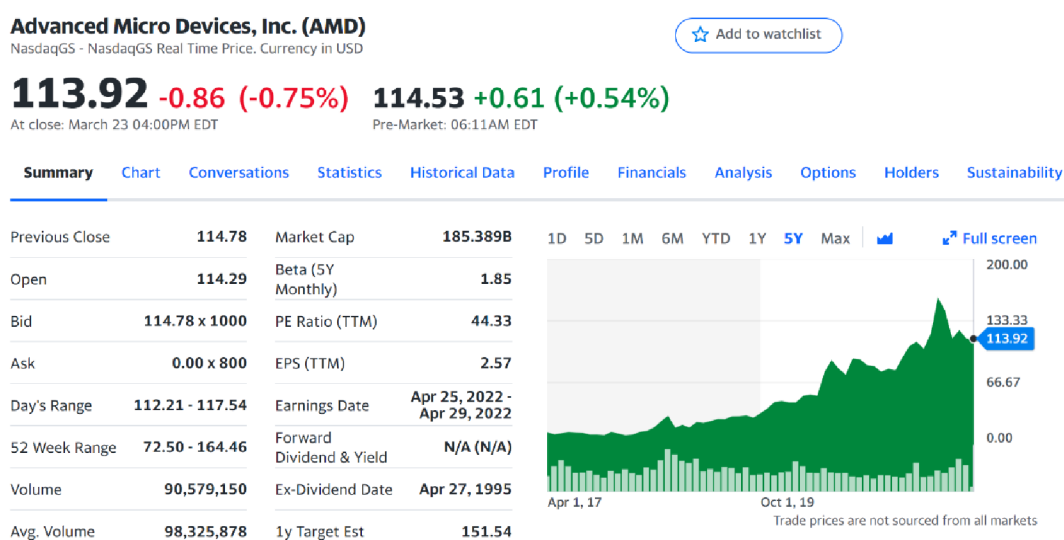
Advanced Micro Devices, Inc. (AMD)
NasdaqGS - NasdaqGS Real Time Price. Currency in USD

Add to watchlist

113.92 -0.86 (-0.75%)
At close: March 23 04:00PM EDT

114.53 +0.61 (+0.54%)
Pre-Market: 06:11AM EDT

Summary Chart Conversations Statistics Historical Data Profile Financials Analysis Options Holders Sustainability

| | |
|---|---|
| Previous Close | 114.78 |
| Open | 114.29 |
| Bid | 114.78 x 1000 |
| Ask | 0.00 x 800 |
| Day's Range | 112.21 - 117.54 |
| 52 Week Range | 72.50 - 164.46 |
| Volume | 90,579,150 |
| Avg. Volume | 98,325,878 |

| | |
|---|---|
| Market Cap | 185.389B |
| Beta (5Y Monthly) | 1.85 |
| PE Ratio (TTM) | 44.33 |
| EPS (TTM) | 2.57 |
| Earnings Date | Apr 25, 2022 - Apr 29, 2022 |
| Forward Dividend & Yield | N/A (N/A) |
| Ex-Dividend Date | Apr 27, 1995 |
| 1y Target Est | 151.54 |

1D 5D 1M 6M YTD 1Y 5Y Max

Full screen

200.00
133.33
113.92
66.67
0.00

Apr 1, 17
Oct 1, 19

Trade prices are not sourced from all markets